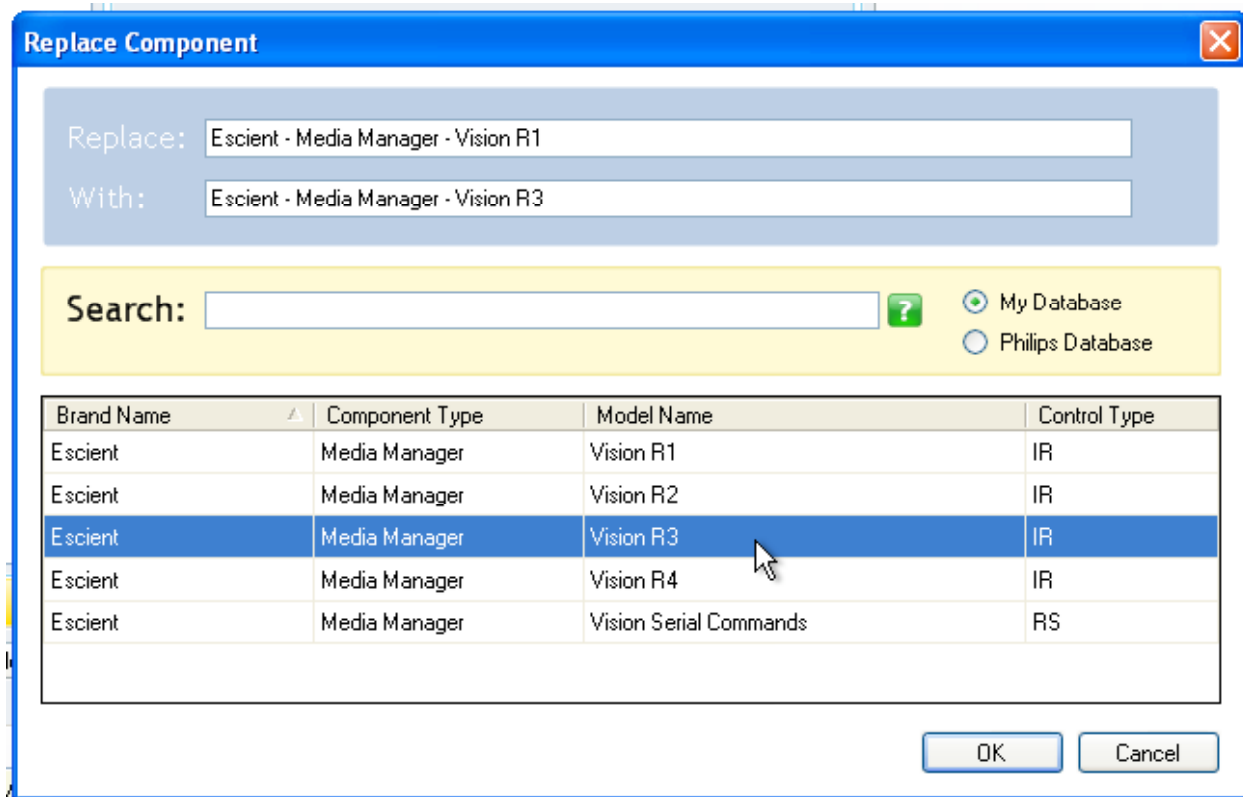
Replace Component

Replace: Escient - Media Manager - Vision R1

With: Escient - Media Manager - Vision R3

Search:

?

My Database

Philips Database

| Brand Name | Component Type | Model Name | Control Type |
|---|---|---|---|
| Escient | Media Manager | Vision R1 | IR |
| Escient | Media Manager | Vision R2 | IR |
| Escient | Media Manager | Vision R3 | IR |
| Escient | Media Manager | Vision R4 | IR |
| Escient | Media Manager | Vision Serial Commands | RS |

OK

Cancel